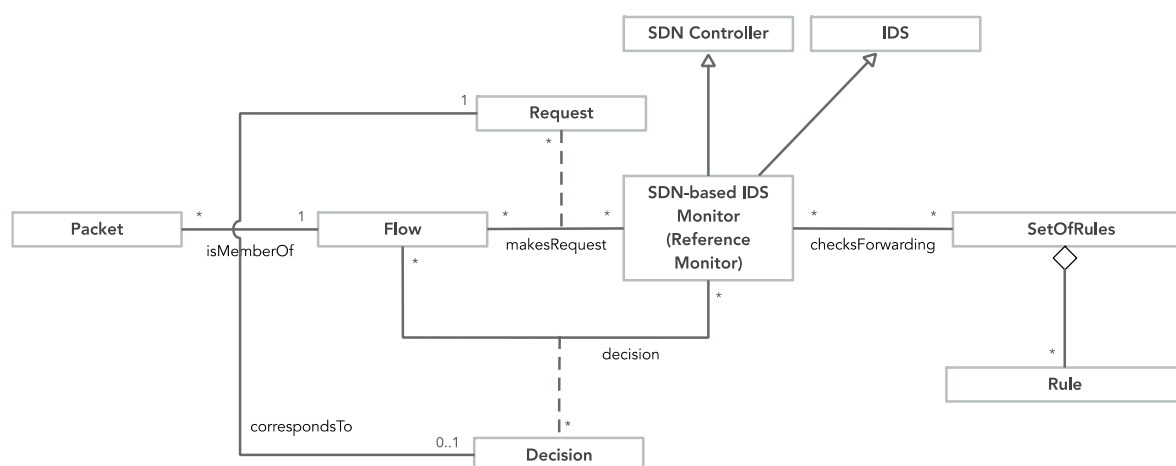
SDN Controller

IDS

1

Request

*

Packet

*

1

Flow

*

*

SDN-based IDS Monitor (Reference Monitor)

*

*

SetOfRules

isMemberOf

makesRequest

checksForwarding

*

*

decision

*

Rule

correspondsTo

*

0..1

Decision